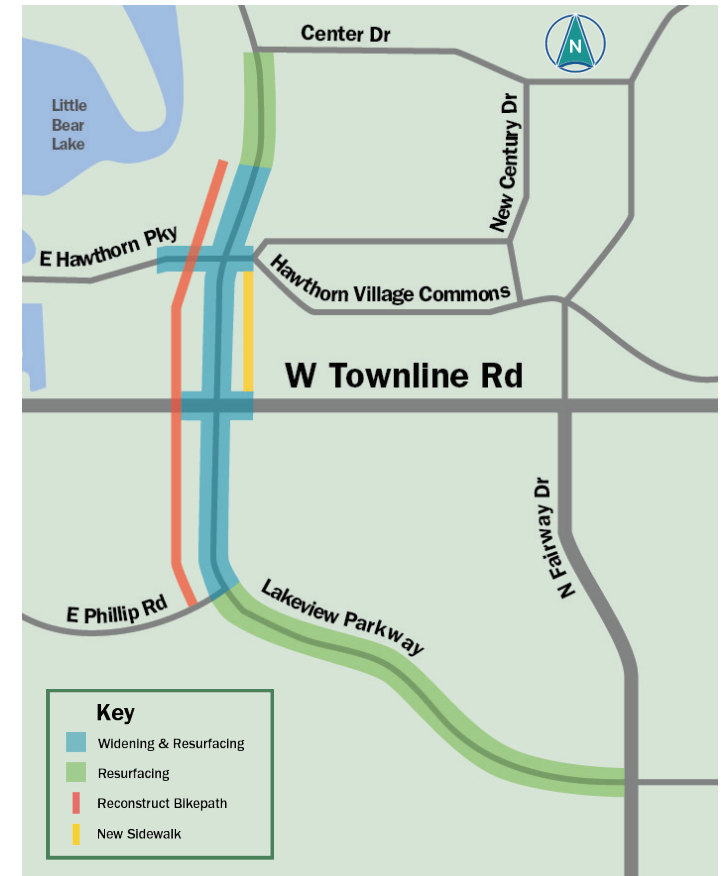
Center Dr

N

Little Bear Lake

New Century Dr

E Hawthorn Pky

Hawthorn Village Commons

W Townline Rd

N Fairway Dr

E Phillip Rd

Lakeview Parkway

Key

Widening & Resurfacing

Resurfacing

Reconstruct Bikepath

New Sidewalk